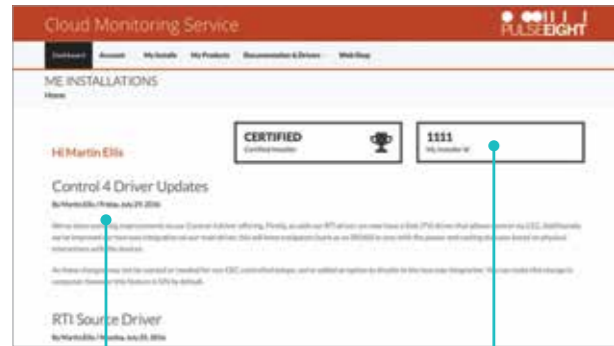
Cloud Monitoring Service

PULSE-EIGHT

Dashboard Account My Installs My Products Documentation & Drivers Web Shop

ME INSTALLATIONS

Home

CERTIFIED
Certified Installer

1111
My Installer Id

Hi Martin Ellis

Control 4 Driver Updates

By Martin Ellis / Friday, July 29, 2016

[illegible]

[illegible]

RTI Source Driver

By Martin Ellis / Monday, July 25, 2016